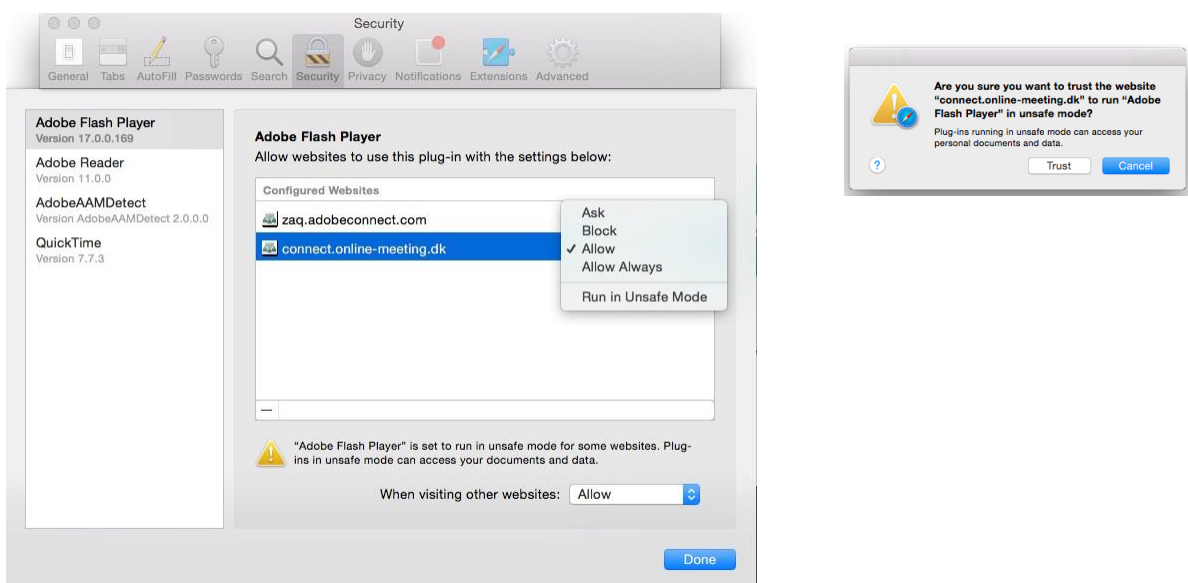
Security

General Tabs AutoFill Passwords Search Security Privacy Notifications Extensions Advanced

Adobe Flash Player
Version 17.0.0.169

Adobe Reader
Version 11.0.0

AdobeAAMDetect
Version AdobeAAMDetect 2.0.0.0

QuickTime
Version 7.7.3

Adobe Flash Player
Allow websites to use this plug-in with the settings below:

Configured Websites

zaq.adobeconnect.com

connect.online-meeting.dk

Ask
Block
✓ Allow
Allow Always
Run in Unsafe Mode

—

"Adobe Flash Player" is set to run in unsafe mode for some websites. Plug-ins in unsafe mode can access your documents and data.

When visiting other websites: Allow

Done

Are you sure you want to trust the website "connect.online-meeting.dk" to run "Adobe Flash Player" in unsafe mode?

Plug-ins running in unsafe mode can access your personal documents and data.

?

Trust

Cancel